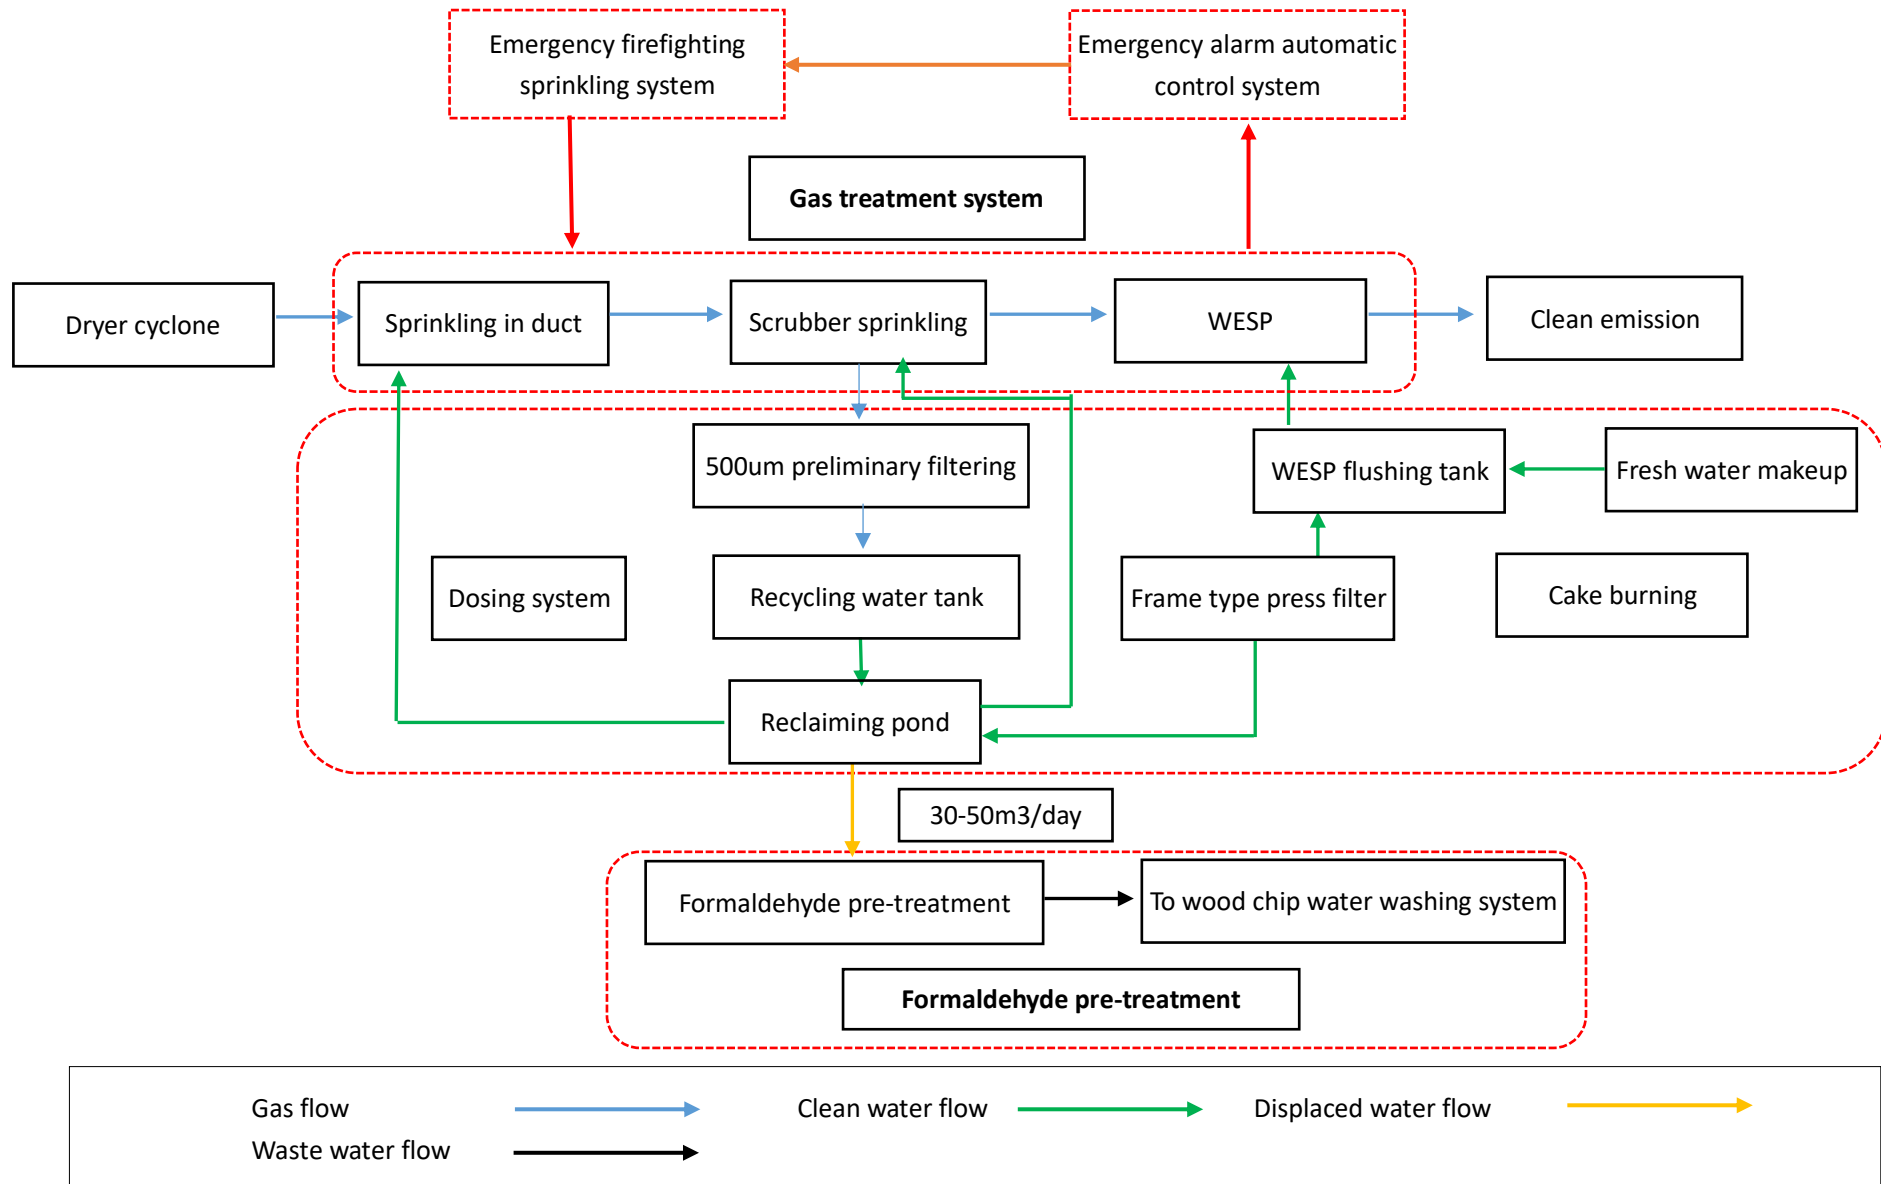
Emergency firefighting sprinkling system

Emergency alarm automatic control system

Gas treatment system

Dryer cyclone

Sprinkling in duct

Scrubber sprinkling

WESP

Clean emission

500um preliminary filtering

WESP flushing tank

Fresh water makeup

Dosing system

Recycling water tank

Frame type press filter

Cake burning

Reclaiming pond

30-50m3/day

Formaldehyde pre-treatment

To wood chip water washing system

Formaldehyde pre-treatment

Gas flow

Clean water flow

Displaced water flow

Waste water flow